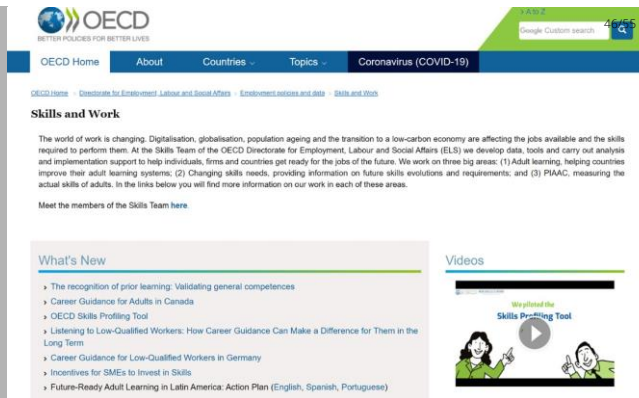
OECD
BETTER POLICIES FOR BETTER LIVES

> A to Z
46/55
Google Custom search

OECD Home | About | Countries | Topics | Coronavirus (COVID-19)

OECD Home > Directorate for Employment, Labour and Social Affairs > Employment policies and data > Skills and Work

Skills and Work

The world of work is changing. Digitalisation, globalisation, population ageing and the transition to a low-carbon economy are affecting the jobs available and the skills required to perform them. At the Skills Team of the OECD Directorate for Employment, Labour and Social Affairs (ELS) we develop data, tools and carry out analysis and implementation support to help individuals, firms and countries get ready for the jobs of the future. We work on three big areas: (1) Adult learning, helping countries improve their adult learning systems; (2) Changing skills needs, providing information on future skills evolutions and requirements; and (3) PIAAC, measuring the actual skills of adults. In the links below you will find more information on our work in each of these areas.

Meet the members of the Skills Team here.

What's New

› The recognition of prior learning: Validating general competences
› Career Guidance for Adults in Canada
› OECD Skills Profiling Tool
› Listening to Low-Qualified Workers: How Career Guidance Can Make a Difference for Them in the Long Term
› Career Guidance for Low-Qualified Workers in Germany
› Incentives for SMEs to Invest in Skills
› Future-Ready Adult Learning in Latin America: Action Plan (English, Spanish, Portuguese)

Videos

We piloted the
Skills Profiling Tool